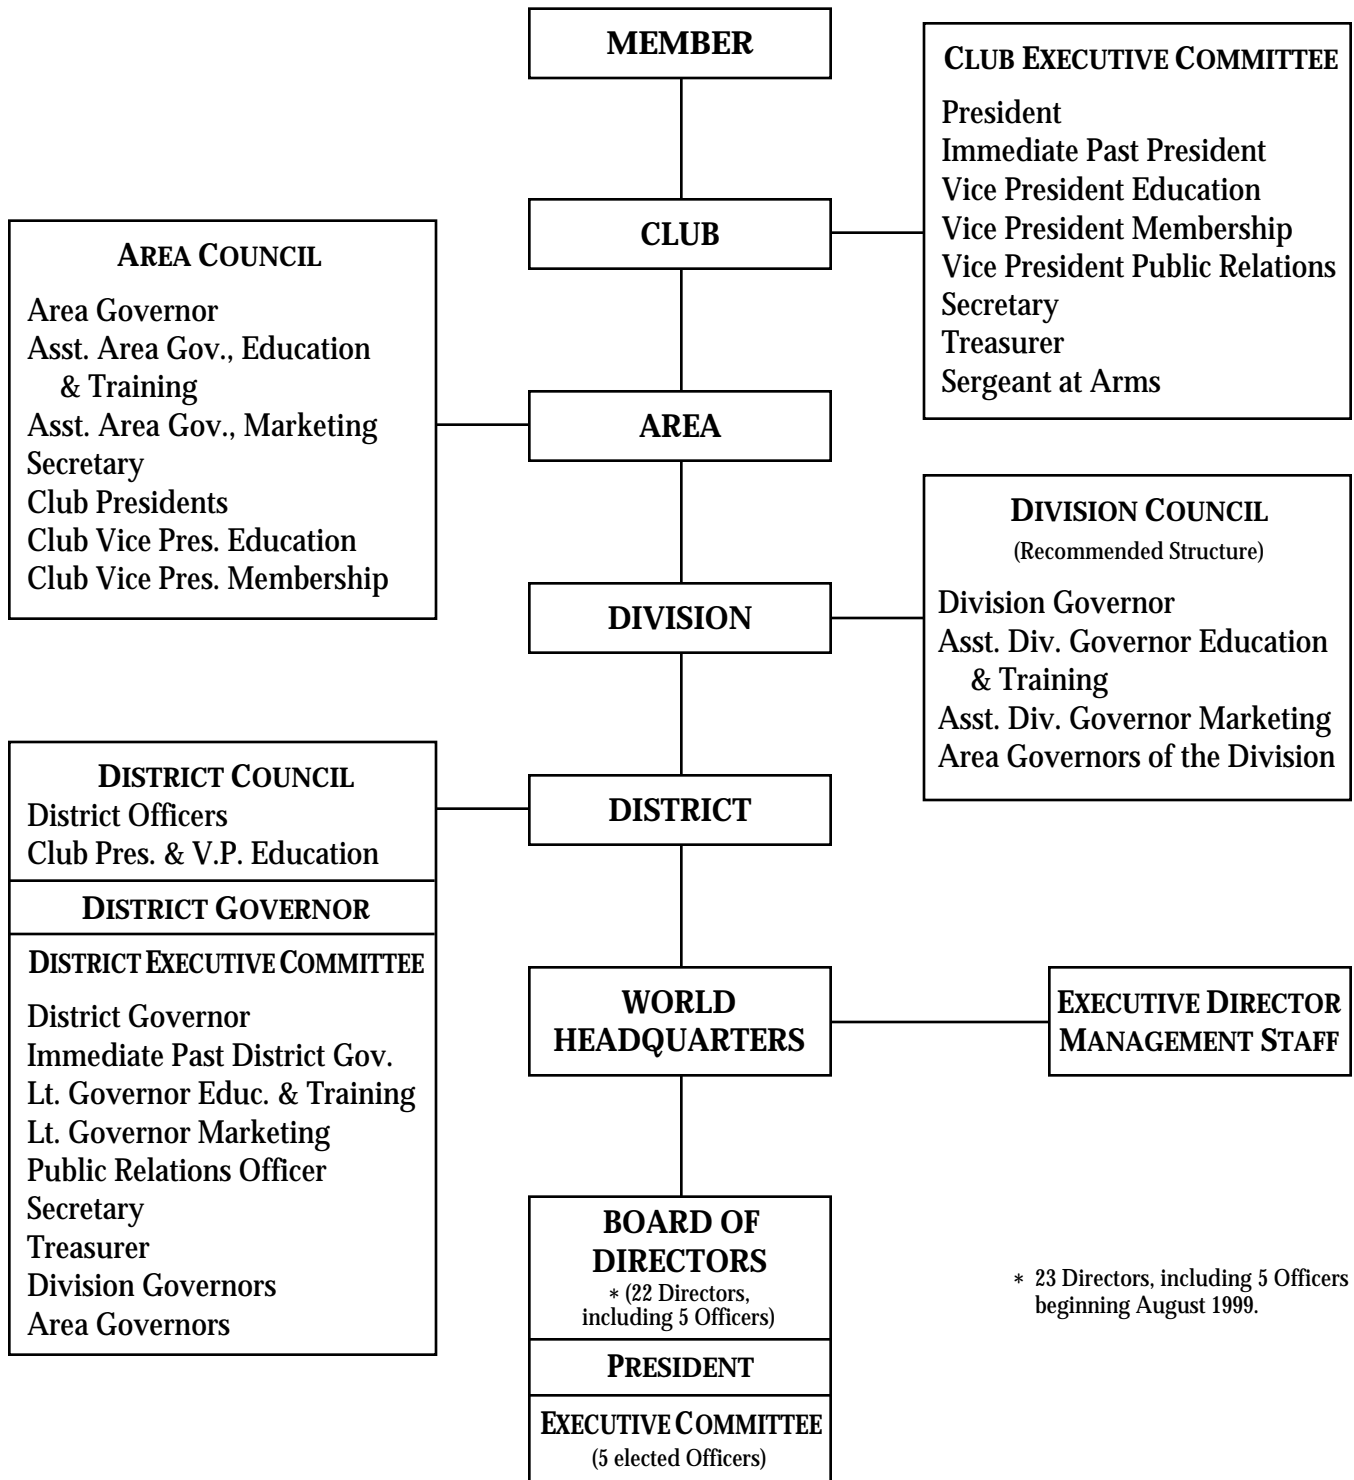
MEMBER

CLUB EXECUTIVE COMMITTEE
President
Immediate Past President
Vice President Education
Vice President Membership
Vice President Public Relations
Secretary
Treasurer
Sergeant at Arms

CLUB

AREA COUNCIL
Area Governor
Asst. Area Gov., Education & Training
Asst. Area Gov., Marketing
Secretary
Club Presidents
Club Vice Pres. Education
Club Vice Pres. Membership

AREA

DIVISION COUNCIL
(Recommended Structure)
Division Governor
Asst. Div. Governor Education & Training
Asst. Div. Governor Marketing
Area Governors of the Division

DIVISION

DISTRICT COUNCIL
District Officers
Club Pres. & V.P. Education

DISTRICT GOVERNOR

DISTRICT EXECUTIVE COMMITTEE
District Governor
Immediate Past District Gov.
Lt. Governor Educ. & Training
Lt. Governor Marketing
Public Relations Officer
Secretary
Treasurer
Division Governors
Area Governors

DISTRICT

WORLD HEADQUARTERS

EXECUTIVE DIRECTOR MANAGEMENT STAFF

BOARD OF DIRECTORS
∗ (22 Directors, including 5 Officers)

PRESIDENT

EXECUTIVE COMMITTEE
(5 elected Officers)

∗ 23 Directors, including 5 Officers beginning August 1999.